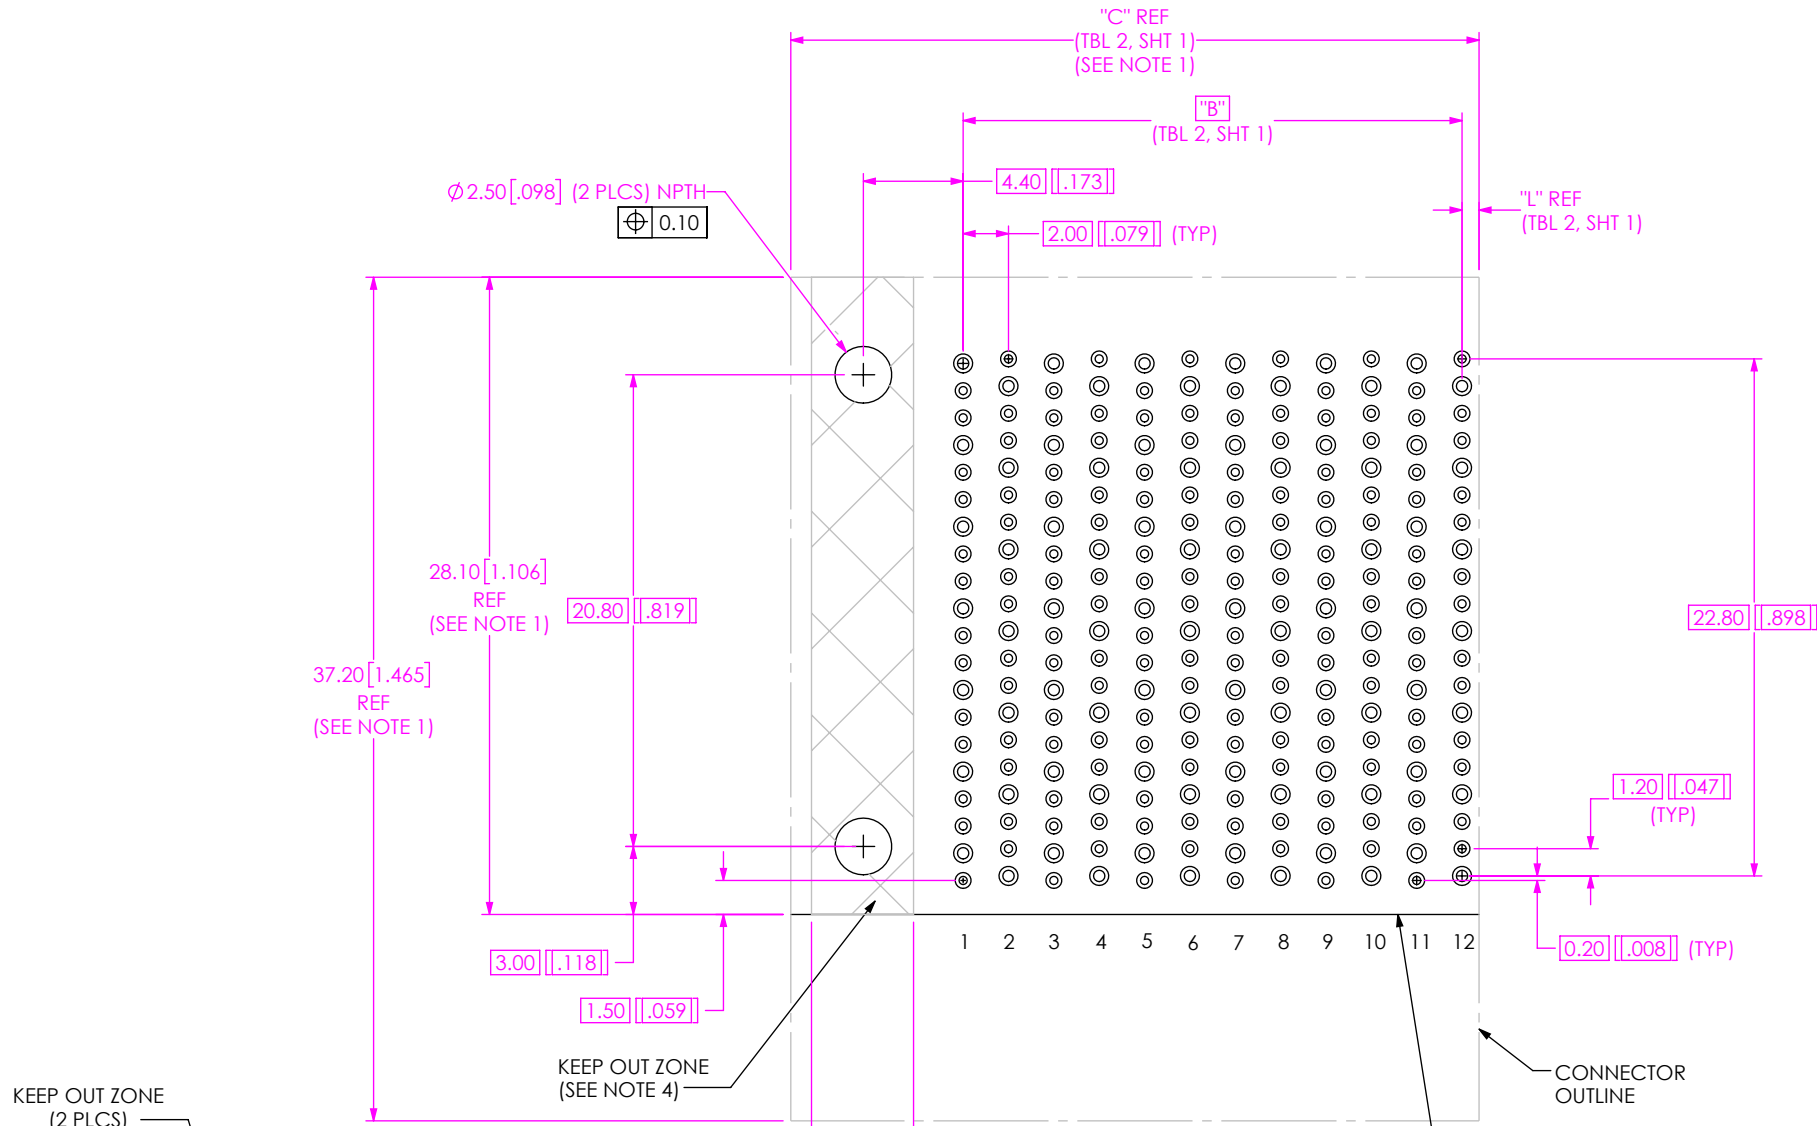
"C" REF
(TBL 2, SHT 1)
(SEE NOTE 1)

"B"
(TBL 2, SHT 1)

$\phi$2.50[.098] (2 PLCS) NPTH

0.10

4.40 [.173]

2.00 [.079] (TYP)

"L" REF
(TBL 2, SHT 1)

28.10[1.106]
REF
(SEE NOTE 1)

20.80 [.819]

37.20[1.465]
REF
(SEE NOTE 1)

22.80 [.898]

1.20 [.047]
(TYP)

1 2 3 4 5 6 7 8 9 10 11 12

3.00 [.118]

0.20 [.008] (TYP)

1.50 [.059]

KEEP OUT ZONE
(SEE NOTE 4)

CONNECTOR
OUTLINE

KEEP OUT ZONE
(2 PLCS)